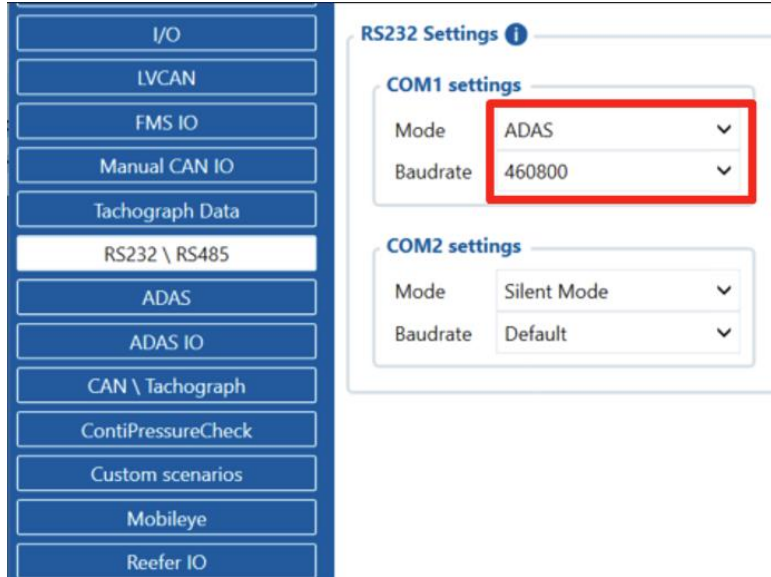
I/O
LVCAN
FMS IO
Manual CAN IO
Tachograph Data
RS232 \ RS485
ADAS
ADAS IO
CAN \ Tachograph
ContiPressureCheck
Custom scenarios
Mobileye
Reefer IO

RS232 Settings

COM1 settings
Mode ADAS
Baudrate 460800

COM2 settings
Mode Silent Mode
Baudrate Default